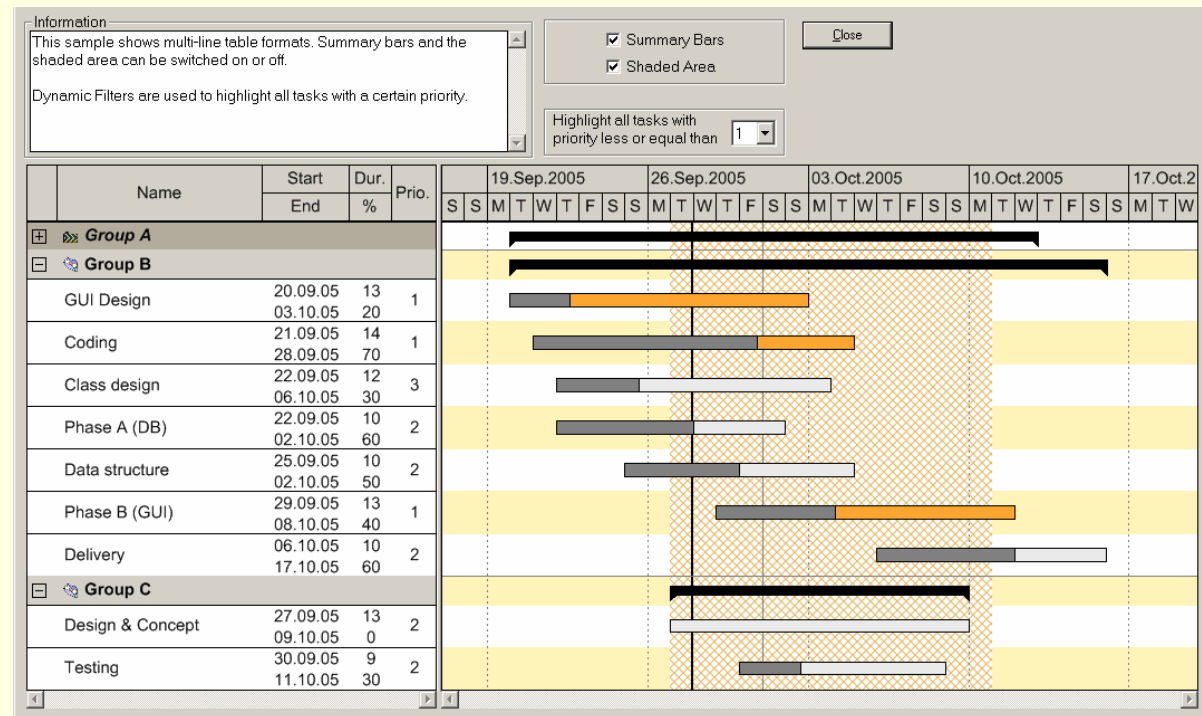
Information

This sample shows multi-line table formats. Summary bars and the shaded area can be switched on or off.

Dynamic Filters are used to highlight all tasks with a certain priority.

☑ Summary Bars
☑ Shaded Area

Close

Highlight all tasks with priority less or equal than 1

| | Name | Start / End | Dur. / % | Prio. |
|---|---|---|---|---|
| ⊞ | Group A | | | |
| ⊟ | Group B | | | |
| | GUI Design | 20.09.05 / 03.10.05 | 13 / 20 | 1 |
| | Coding | 21.09.05 / 28.09.05 | 14 / 70 | 1 |
| | Class design | 22.09.05 / 06.10.05 | 12 / 30 | 3 |
| | Phase A (DB) | 22.09.05 / 02.10.05 | 10 / 60 | 2 |
| | Data structure | 25.09.05 / 02.10.05 | 10 / 50 | 2 |
| | Phase B (GUI) | 29.09.05 / 08.10.05 | 13 / 40 | 1 |
| | Delivery | 06.10.05 / 17.10.05 | 10 / 60 | 2 |
| ⊟ | Group C | | | |
| | Design & Concept | 27.09.05 / 09.10.05 | 13 / 0 | 2 |
| | Testing | 30.09.05 / 11.10.05 | 9 / 30 | 2 |

19.Sep.2005 26.Sep.2005 03.Oct.2005 10.Oct.2005 17.Oct.2
S S M T W T F S S M T W T F S S M T W T F S S M T W T F S S M T W